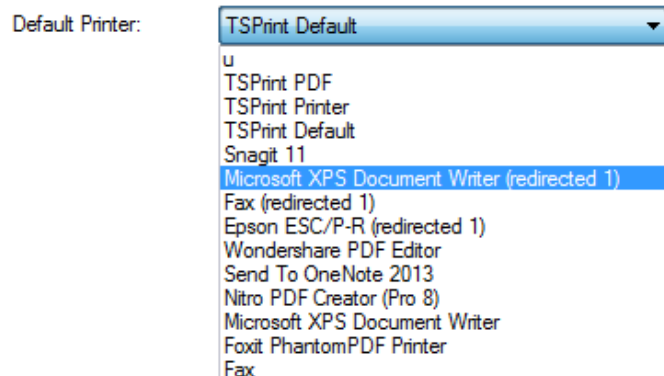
Default Printer:

TSPrint Default

u
TSPrint PDF
TSPrint Printer
TSPrint Default
Snagit 11
Microsoft XPS Document Writer (redirected 1)
Fax (redirected 1)
Epson ESC/P-R (redirected 1)
Wondershare PDF Editor
Send To OneNote 2013
Nitro PDF Creator (Pro 8)
Microsoft XPS Document Writer
Foxit PhantomPDF Printer
Fax